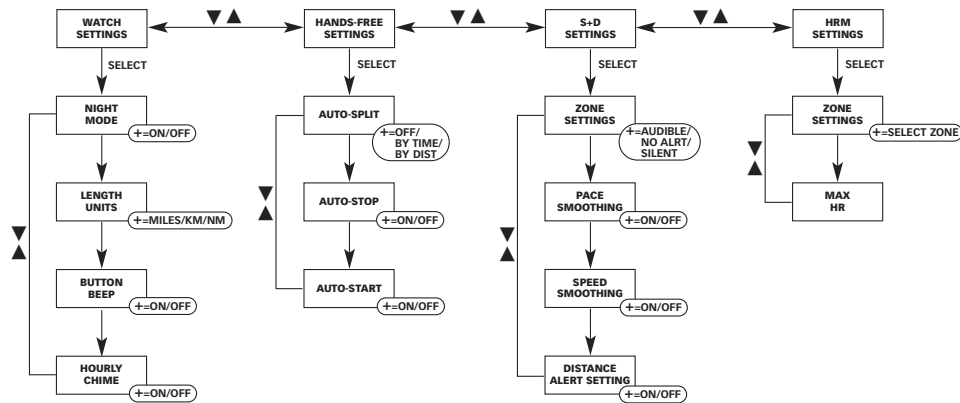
WATCH SETTINGS
▼▲
HANDS-FREE SETTINGS
▼▲
S+D SETTINGS
▼▲
HRM SETTINGS

SELECT
NIGHT MODE
+=ON/OFF
LENGTH UNITS
+=MILES/KM/NM
BUTTON BEEP
+=ON/OFF
HOURLY CHIME
+=ON/OFF
▼▲

SELECT
AUTO-SPLIT
+=OFF/ BY TIME/ BY DIST
AUTO-STOP
+=ON/OFF
AUTO-START
+=ON/OFF
▼▲

SELECT
ZONE SETTINGS
+=AUDIBLE/ NO ALRT/ SILENT
PACE SMOOTHING
+=ON/OFF
SPEED SMOOTHING
+=ON/OFF
DISTANCE ALERT SETTING
+=ON/OFF
▼▲

SELECT
ZONE SETTINGS
+=SELECT ZONE
MAX HR
▼▲